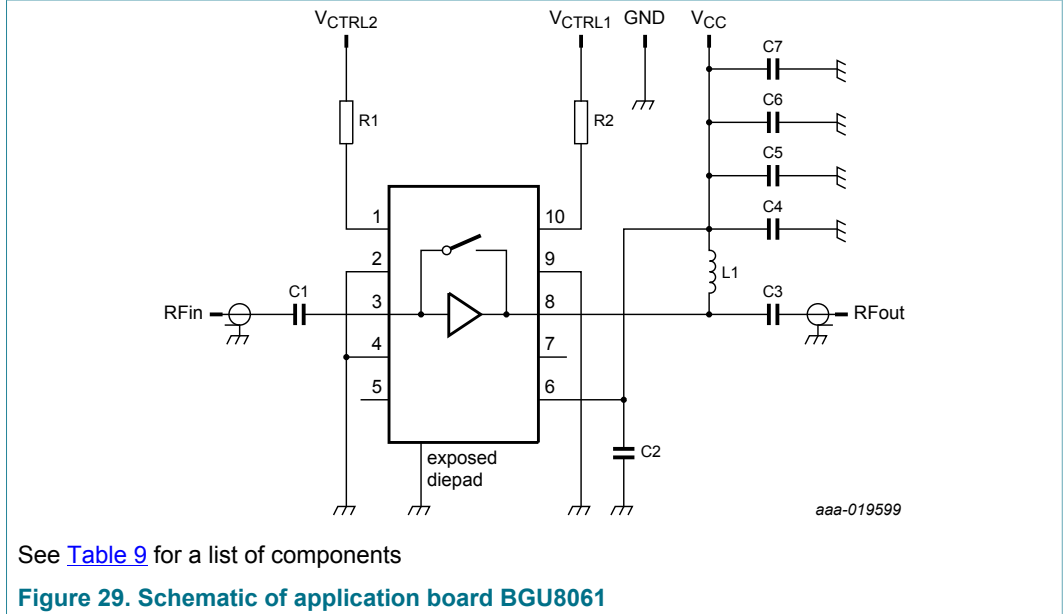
$V_{CTRL2}$

$V_{CTRL1}$ GND $V_{CC}$

C7

C6

R1

R2

C5

C4

1

10

2

9

L1

C1

C3

RFin

3

8

RFout

4

7

5

6

C2

exposed diepad

aaa-019599

See Table 9 for a list of components

Figure 29. Schematic of application board BGU8061